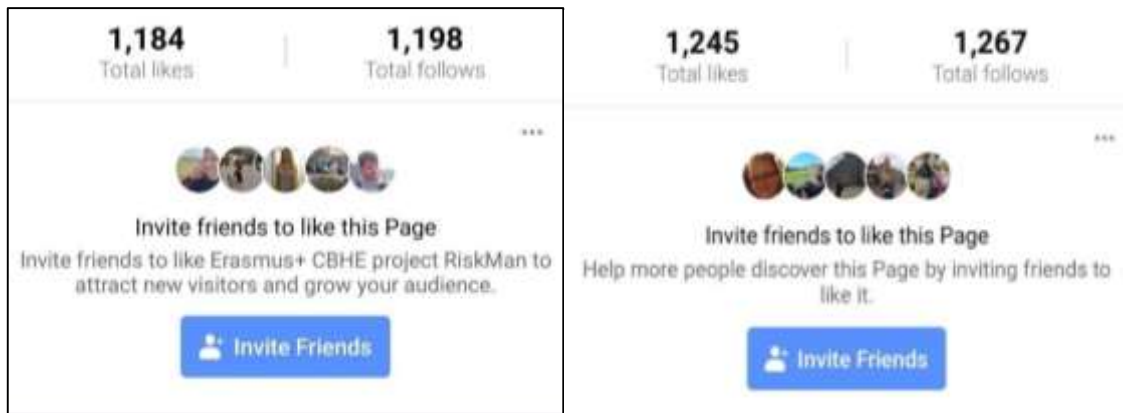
1,184
Total likes

1,198
Total follows

...

Invite friends to like this Page

Invite friends to like Erasmus+ CBHE project RiskMan to attract new visitors and grow your audience.

Invite Friends

1,245
Total likes

1,267
Total follows

...

Invite friends to like this Page

Help more people discover this Page by inviting friends to like it.

Invite Friends